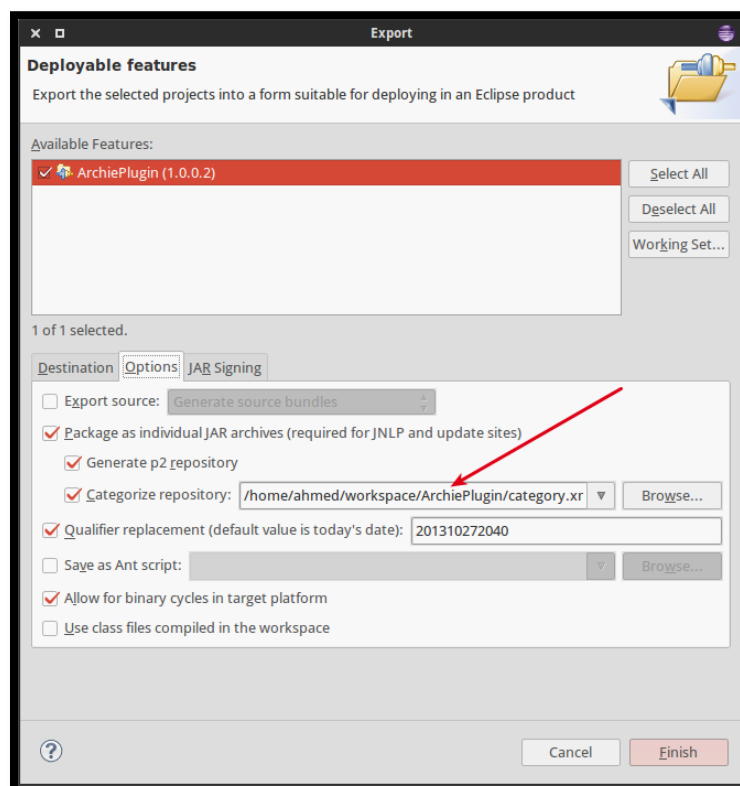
Export

Deployable features

Export the selected projects into a form suitable for deploying in an Eclipse product

Available Features:

ArchiePlugin (1.0.0.2)

Select All

Deselect All

Working Set...

1 of 1 selected.

Destination | Options | JAR Signing

Export source: Generate source bundles

Package as individual JAR archives (required for JNLP and update sites)

Generate p2 repository

Categorize repository: /home/ahmed/workspace/ArchiePlugin/category.xr Browse...

Qualifier replacement (default value is today's date): 201310272040

Save as Ant script: Browse...

Allow for binary cycles in target platform

Use class files compiled in the workspace

?

Cancel

Finish